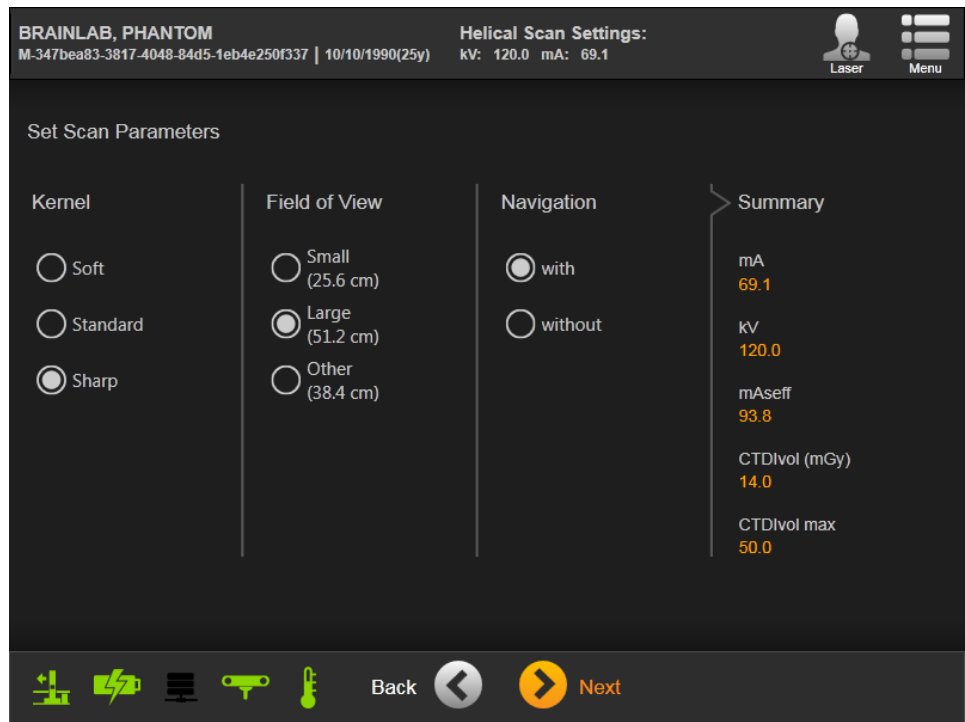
BRAINLAB, PHANTOM
M-347bea83-3817-4048-84d5-1eb4e250f337 | 10/10/1990(25y)

Helical Scan Settings:
kV: 120.0 mA: 69.1

Laser

Menu

Set Scan Parameters

Kernel

Soft

Standard

Sharp

Field of View

Small (25.6 cm)

Large (51.2 cm)

Other (38.4 cm)

Navigation

with

without

Summary

mA
69.1

kV
120.0

mAseff
93.8

CTDIvol (mGy)
14.0

CTDIvol max
50.0

Back

Next